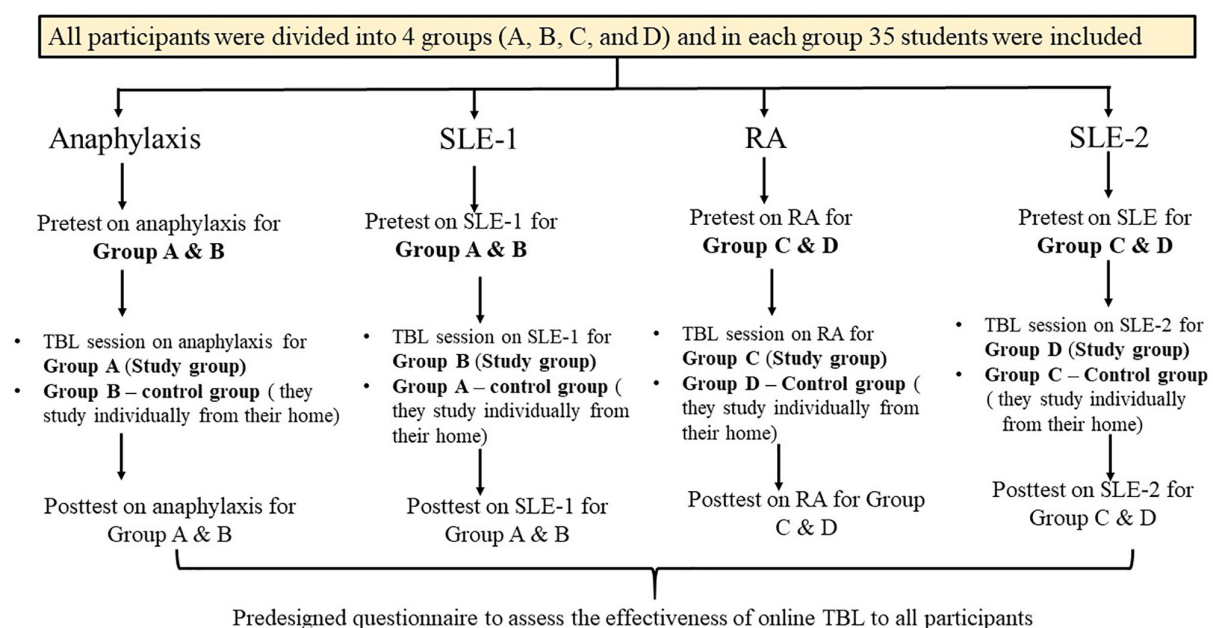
All participants were divided into 4 groups (A, B, C, and D) and in each group 35 students were included

Anaphylaxis

Pretest on anaphylaxis for **Group A & B**

- TBL session on anaphylaxis for **Group A (Study group)**
- **Group B – control group** ( they study individually from their home)

Posttest on anaphylaxis for Group A & B

SLE-1

Pretest on SLE-1 for **Group A & B**

- TBL session on SLE-1 for **Group B (Study group)**
- **Group A – control group** ( they study individually from their home)

Posttest on SLE-1 for Group A & B

RA

Pretest on RA for **Group C & D**

- TBL session on RA for **Group C (Study group)**
- **Group D – Control group** ( they study individually from their home)

Posttest on RA for Group C & D

SLE-2

Pretest on SLE for **Group C & D**

- TBL session on SLE-2 for **Group D (Study group)**
- **Group C – Control group** ( they study individually from their home)

Posttest on SLE-2 for Group C & D

Predesigned questionnaire to assess the effectiveness of online TBL to all participants